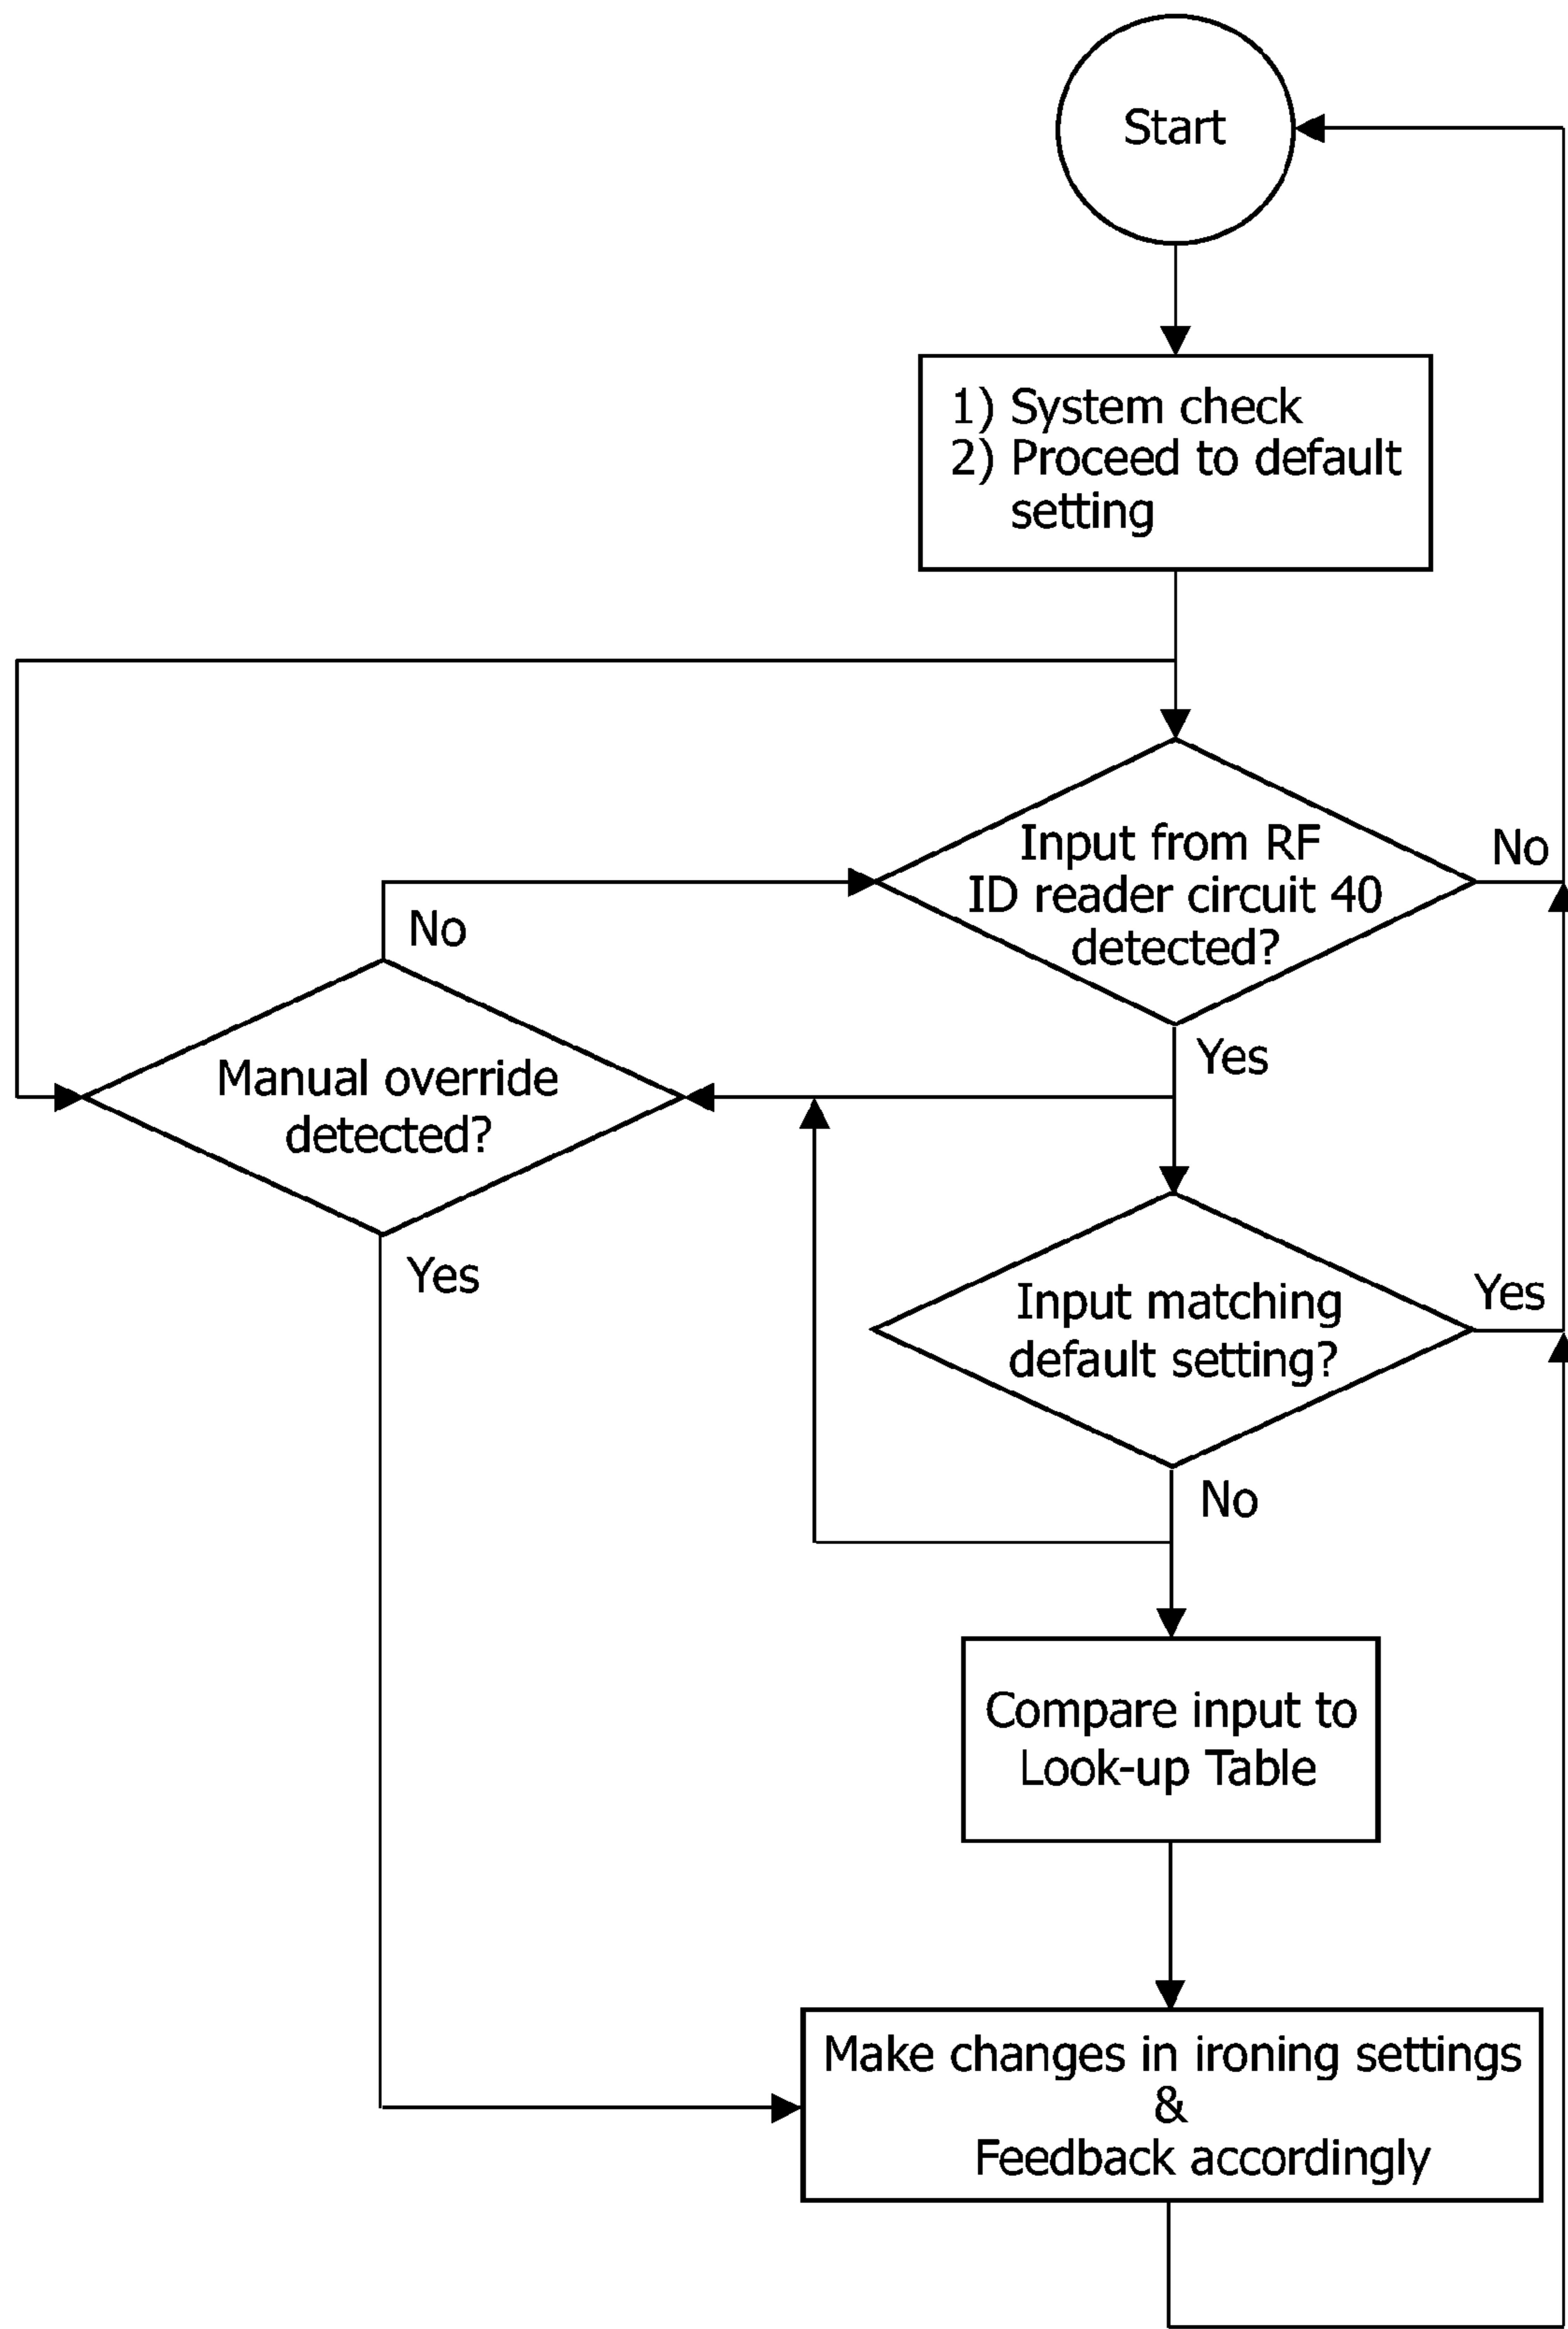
Start

1) System check
2) Proceed to default setting

Input from RF ID reader circuit 40 detected?

No

No

Manual override detected?

Yes

Yes

Input matching default setting?

Yes

No

Compare input to Look-up Table

Make changes in ironing settings
&
Feedback accordingly